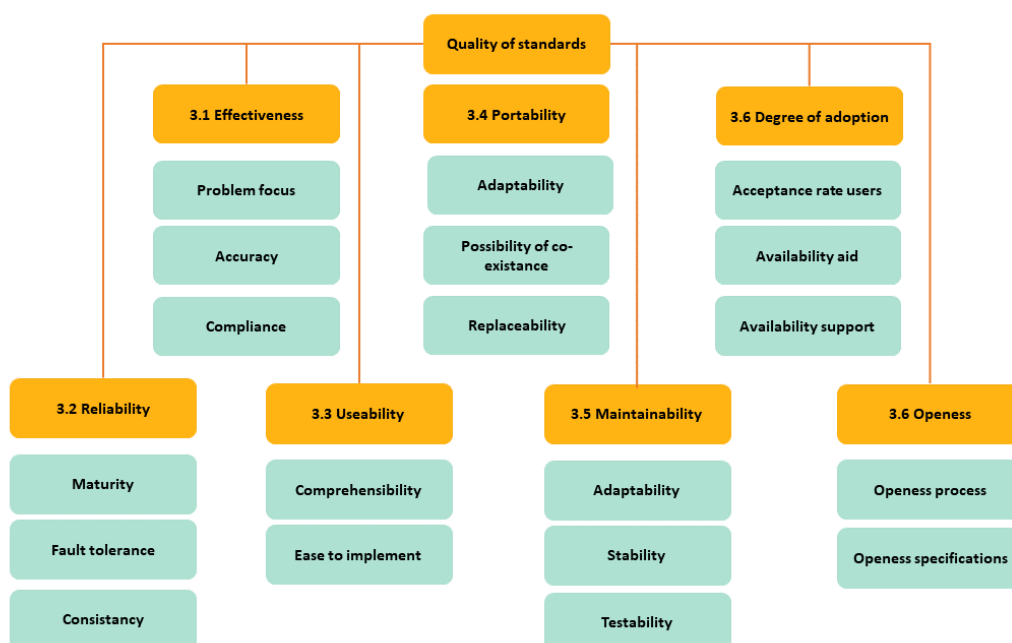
Quality of standards

3.1 Effectiveness

Problem focus

Accuracy

Compliance

3.4 Portability

Adaptability

Possibility of co-existance

Replaceability

3.6 Degree of adoption

Acceptance rate users

Availability aid

Availability support

3.2 Reliability

Maturity

Fault tolerance

Consistancy

3.3 Useability

Comprehensibility

Ease to implement

3.5 Maintainability

Adaptability

Stability

Testability

3.6 Openess

Openess process

Openess specifications